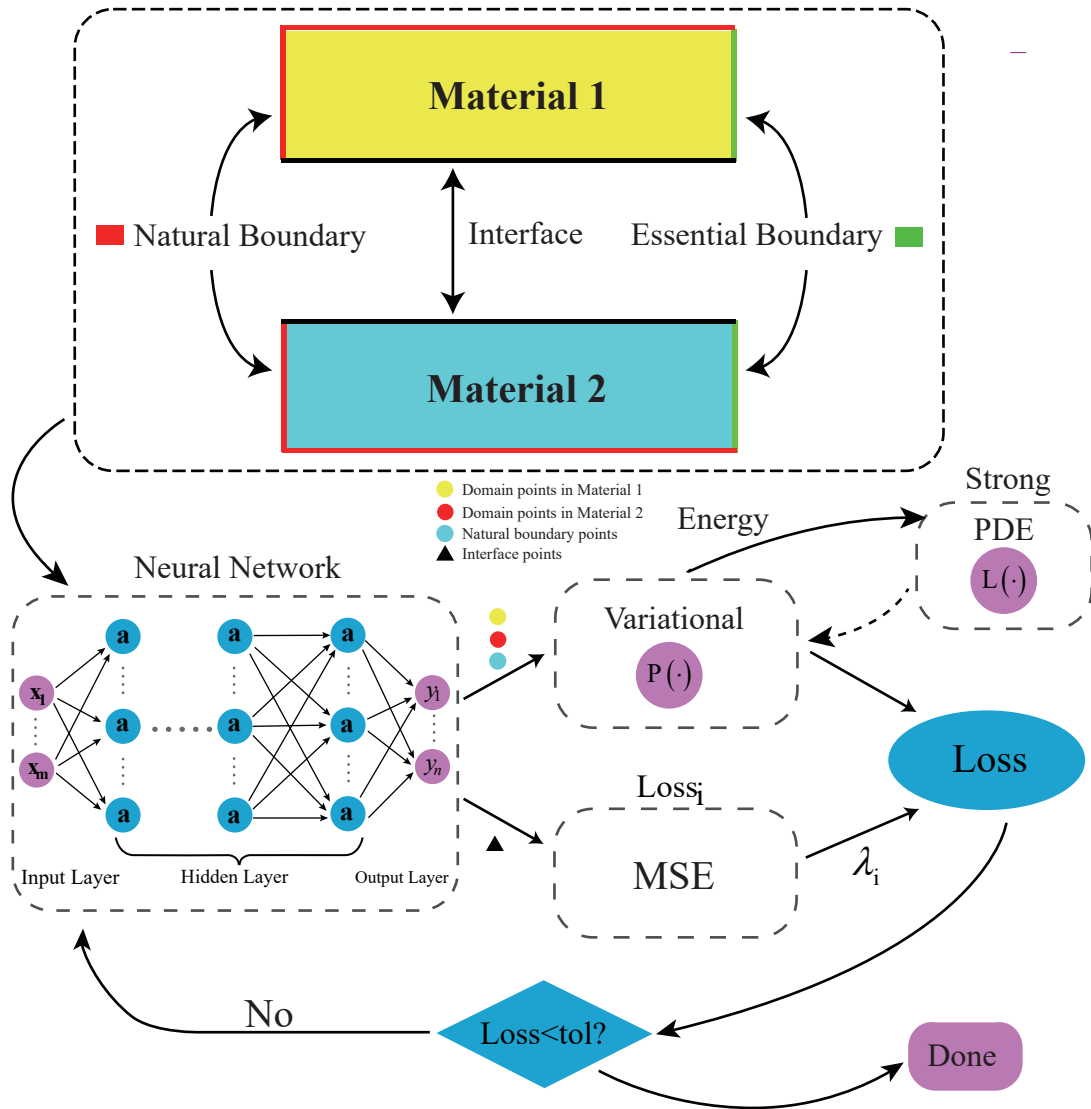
Material 1

Natural Boundary

Interface

Essential Boundary

Material 2

Domain points in Material 1
Domain points in Material 2
Natural boundary points
Interface points

Strong

Energy

PDE

$L(\cdot)$

Neural Network

Variational

$P(\cdot)$

$x_1$

$x_m$

a a a a a a a a a

$y_1$

$y_n$

Loss

$Loss_i$

MSE

$\lambda_i$

Input Layer

Hidden Layer

Output Layer

No

Loss<tol?

Done